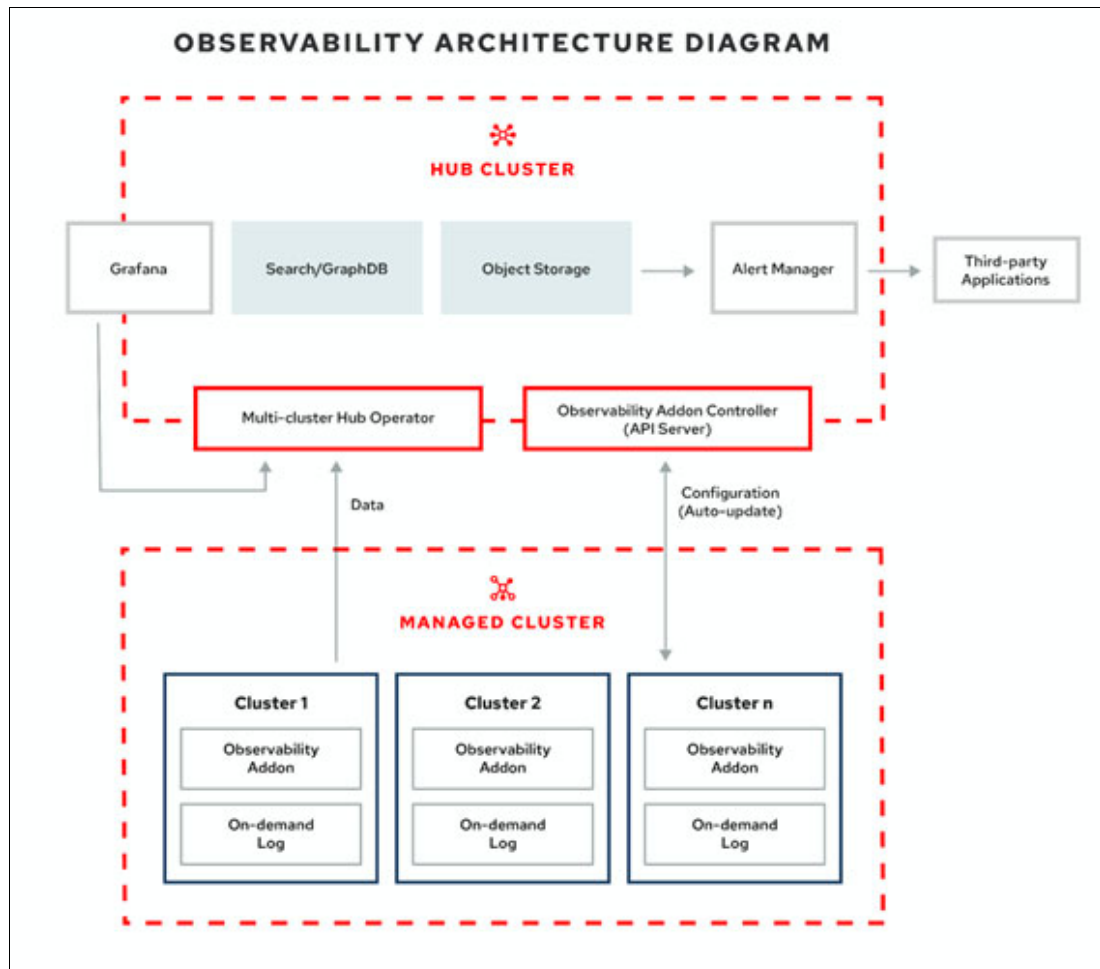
OBSERVABILITY ARCHITECTURE DIAGRAM

HUB CLUSTER

Grafana

Search/GraphDB

Object Storage

Alert Manager

Third-party Applications

Multi-cluster Hub Operator

Observability Addon Controller (API Server)

Data

Configuration (Auto-update)

MANAGED CLUSTER

Cluster 1

Observability Addon

On-demand Log

Cluster 2

Observability Addon

On-demand Log

Cluster n

Observability Addon

On-demand Log